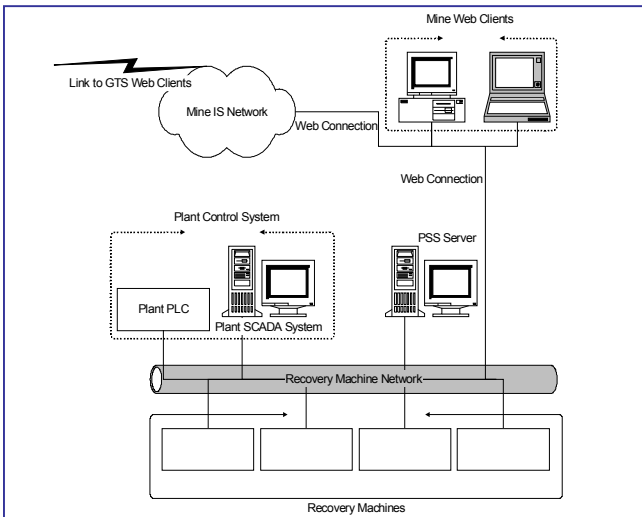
Mine Web Clients

Link to GTS Web Clients

Mine IS Network

Web Connection

Web Connection

Plant Control System

PSS Server

Plant PLC

Plant SCADA System

Recovery Machine Network

Recovery Machines